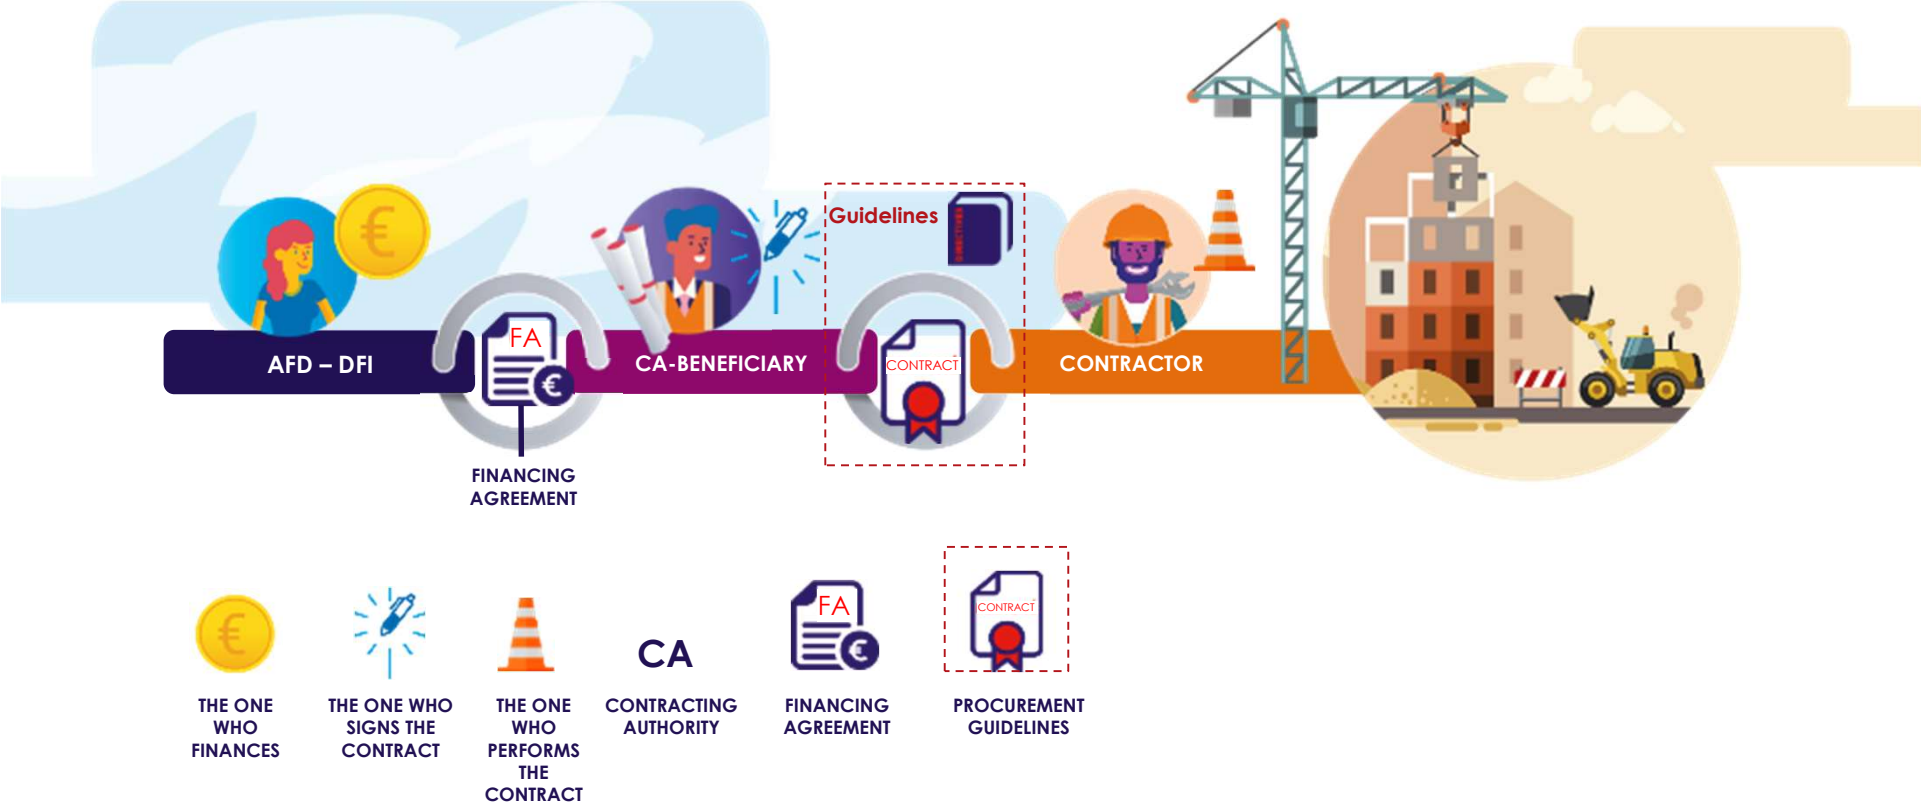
Guidelines

AFD – DFI

FA

CA-BENEFICIARY

CONTRACT

CONTRACTOR

FINANCING AGREEMENT

THE ONE WHO FINANCES

THE ONE WHO SIGNS THE CONTRACT

THE ONE WHO PERFORMS THE CONTRACT

CA

CONTRACTING AUTHORITY

FA

FINANCING AGREEMENT

CONTRACT

PROCUREMENT GUIDELINES